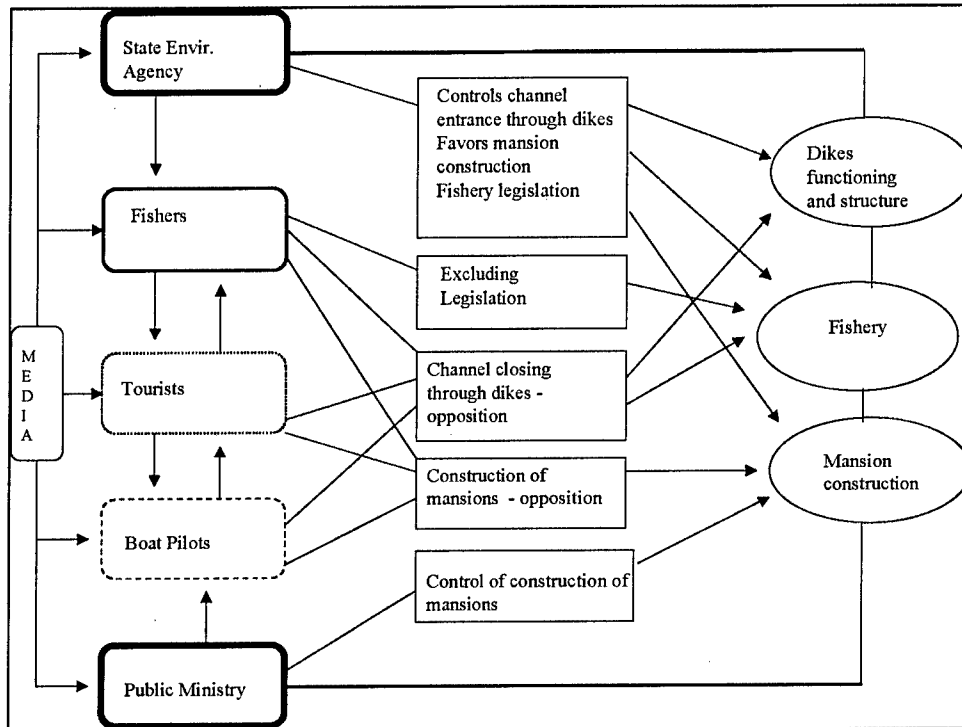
State Envir. Agency

Fishers

Tourists

Boat Pilots

Public Ministry

M
E
D
I
A

Controls channel entrance through dikes
Favors mansion construction
Fishery legislation

Excluding Legislation

Channel closing through dikes - opposition

Construction of mansions - opposition

Control of construction of mansions

Dikes functioning and structure

Fishery

Mansion construction